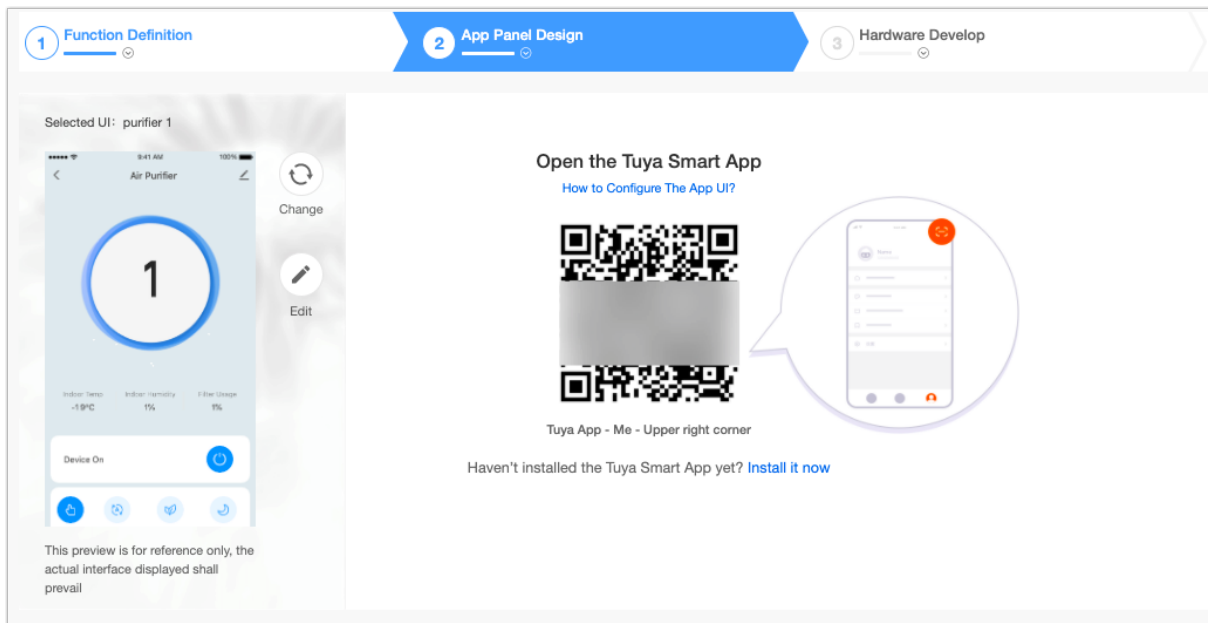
1 Function Definition

2 App Panel Design

3 Hardware Develop

Selected UI: purifier 1

9:41 AM 100%

Air Purifier

1

Indoor Temp -19°C

Indoor Humidity 1%

Filter Usage 1%

Device On

Change

Edit

This preview is for reference only, the actual interface displayed shall prevail

Open the Tuya Smart App

How to Configure The App UI?

Tuya App - Me - Upper right corner

Haven't installed the Tuya Smart App yet? Install it now